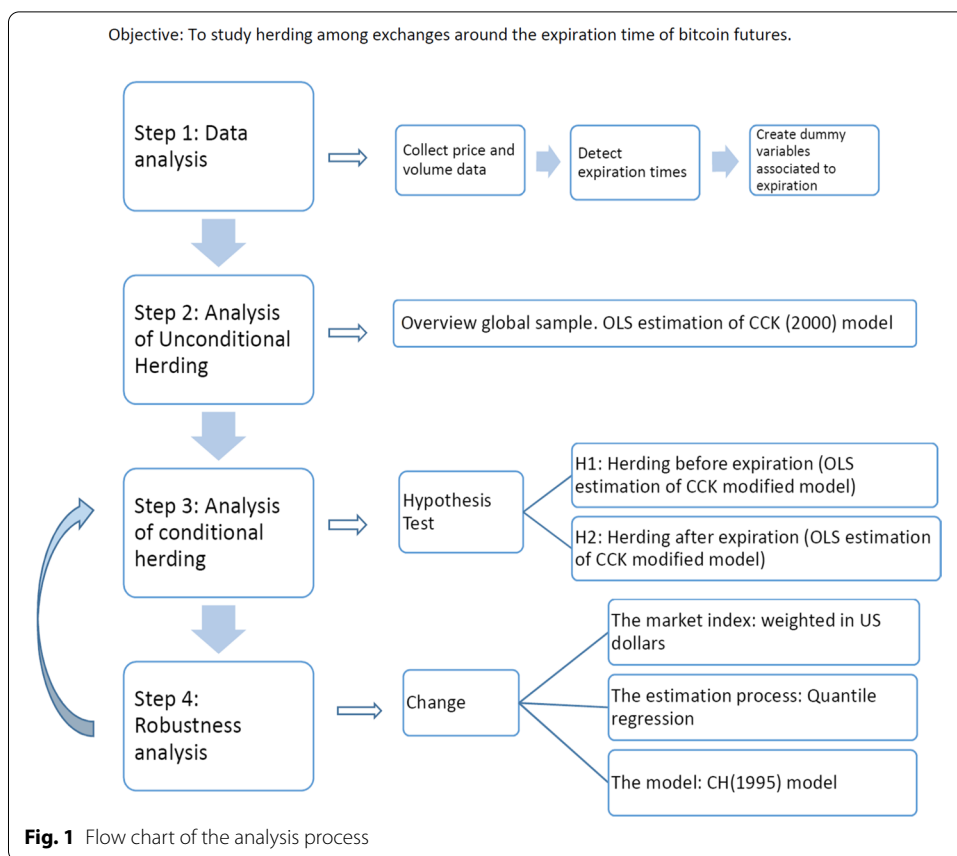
Objective: To study herding among exchanges around the expiration time of bitcoin futures.

Step 1: Data analysis

Collect price and volume data

Detect expiration times

Create dummy variables associated to expiration

Step 2: Analysis of Unconditional Herding

Overview global sample. OLS estimation of CCK (2000) model

Step 3: Analysis of conditional herding

Hypothesis Test

H1: Herding before expiration (OLS estimation of CCK modified model)

H2: Herding after expiration (OLS estimation of CCK modified model)

Step 4: Robustness analysis

Change

The market index: weighted in US dollars

The estimation process: Quantile regression

The model: CH(1995) model

**Fig. 1** Flow chart of the analysis process